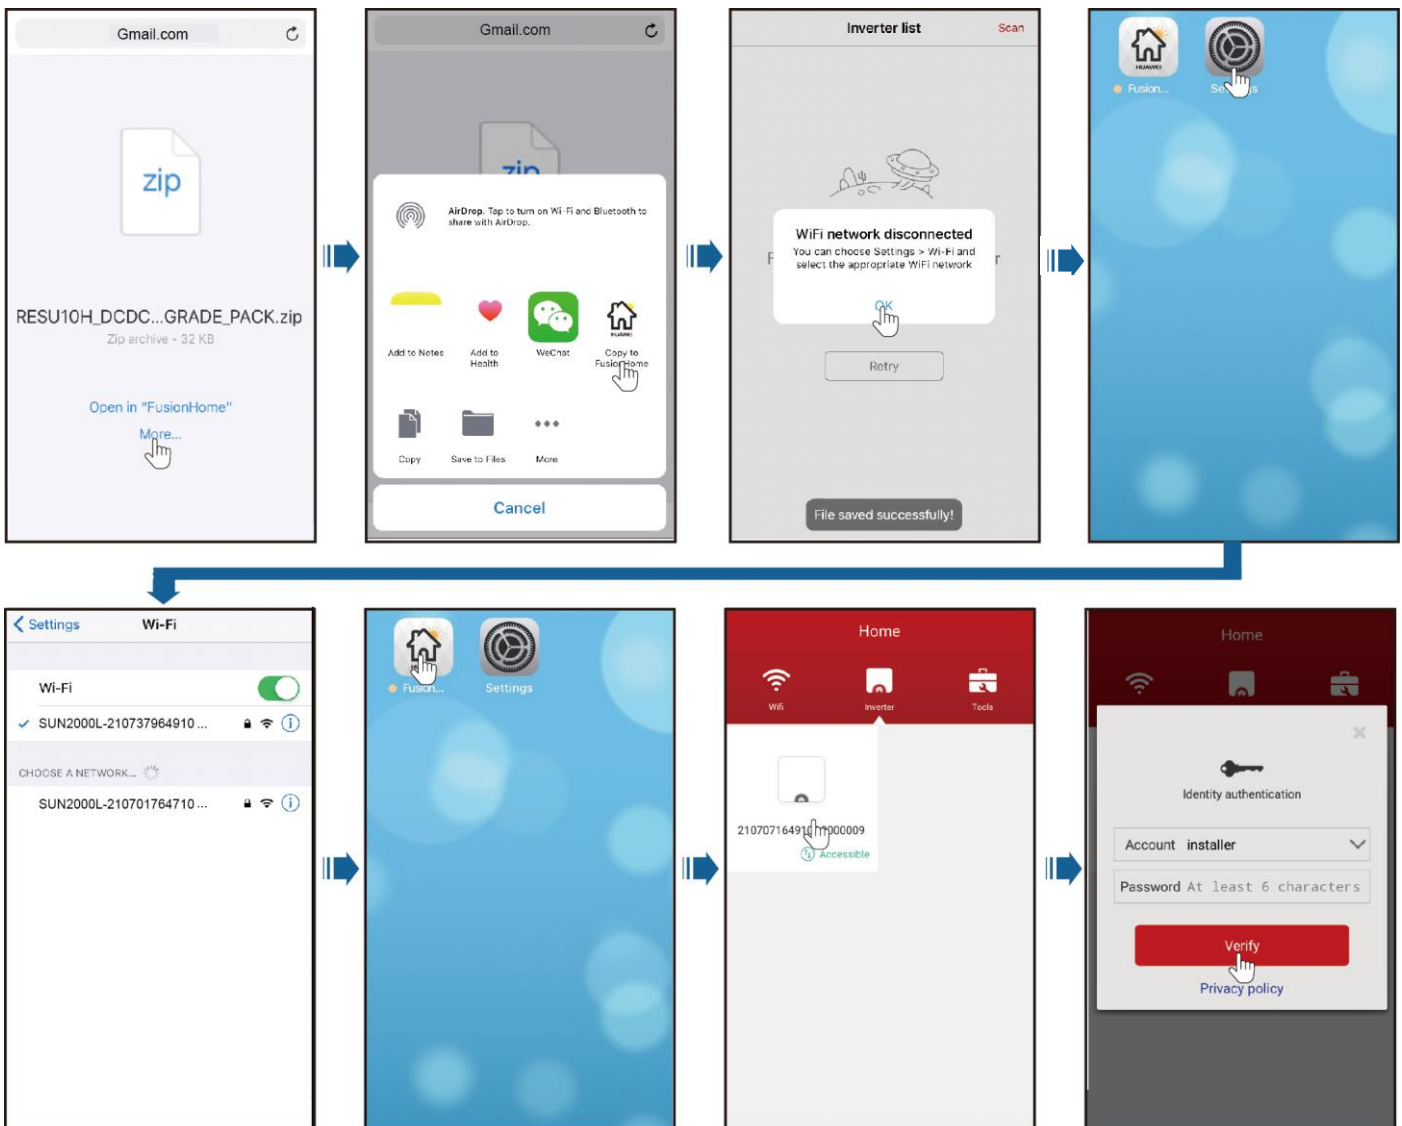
Gmail.com

zip

RESU10H_DCDC...GRADE_PACK.zip

Zip archive - 32 KB

Open in "FusionHome"

More...

Gmail.com

zip

AirDrop. Tap to turn on Wi-Fi and Bluetooth to share with AirDrop.

Add to Notes

Add to Health

WeChat

Copy to FusionHome

Copy

Save to Files

More

Cancel

Inverter list

Scan

WiFi network disconnected

You can choose Settings > Wi-Fi and select the appropriate WiFi network

OK

Retry

File saved successfully!

Fusion...

Settings

Settings

Wi-Fi

Wi-Fi

SUN2000L-210737964910 ...

CHOOSE A NETWORK...

SUN2000L-210701764710 ...

Fusion...

Settings

Home

Wifi

Inverter

Tools

210707164910000009

Accessible

Home

Identity authentication

Account installer

Password At least 6 characters

Verify

Privacy policy